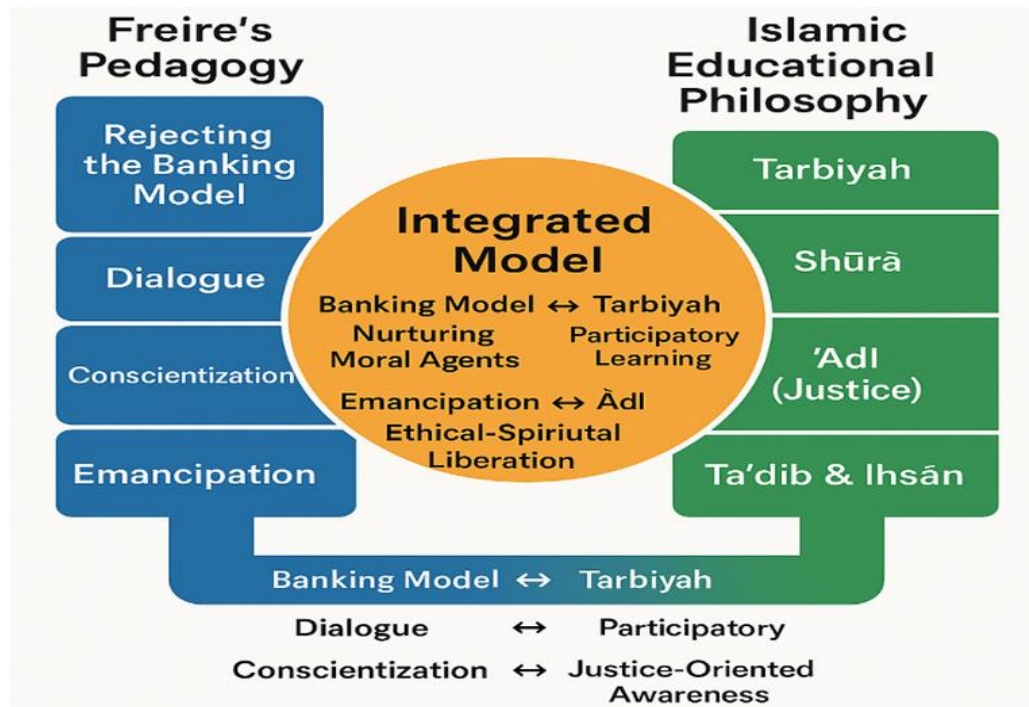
Freire's Pedagogy

Rejecting the Banking Model

Dialogue

Conscientization

Emancipation

Islamic Educational Philosophy

Tarbiyah

Shūrā

'Adl (Justice)

Ta'dib & Ihsán

Integrated Model

Banking Model ↔ Tarbiyah

Nurturing Moral Agents

Participatory Learning

Emancipation ↔ Àdl

Ethical-Spiriutal Liberation

Banking Model ↔ Tarbiyah

Dialogue ↔ Participatory

Conscientization ↔ Justice-Oriented Awareness